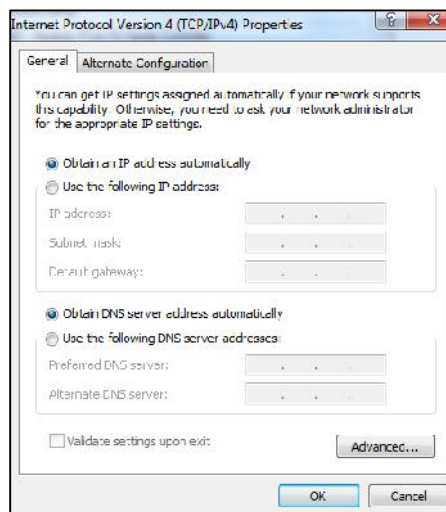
Internet Protocol Version 4 (TCP/IPv4) Properties

?

General | Alternate Configuration

You can get IP settings assigned automatically if your network supports this capability. Otherwise, you need to ask your network administrator for the appropriate IP settings.

Obtain an IP address automatically

Use the following IP address:

IP address:

Subnet mask:

Default gateway:

Obtain DNS server address automatically

Use the following DNS server addresses:

Preferred DNS server:

Alternate DNS server:

Validate settings upon exit

Advanced...

OK

Cancel